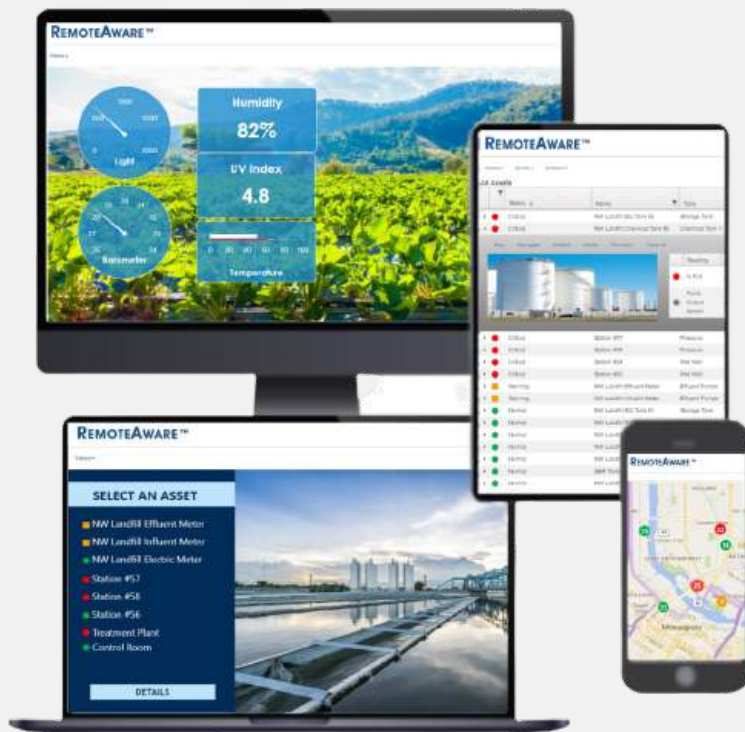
REMOTEAWARE™

Light

Humidity

82%

UV Index

4.8

Barometer

Temperature

REMOTEAWARE™

REMOTEAWARE™

SELECT AN ASSET

NW Landfill Effluent Meter

NW Landfill Influent Meter

NW Landfill Electric Meter

Station #57

Station #58

Station #56

Treatment Plant

Control Room

DETAILS

REMOTEAWARE™